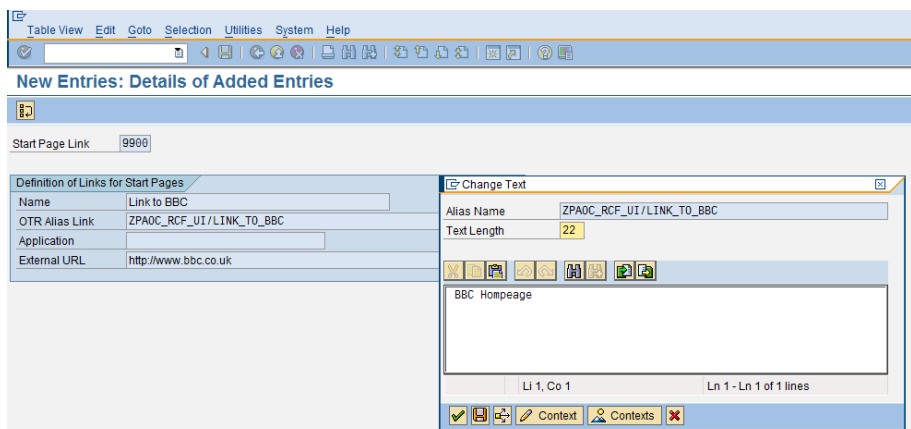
Table View Edit Goto Selection Utilities System Help

New Entries: Details of Added Entries

Start Page Link 9900

Definition of Links for Start Pages

| Name | Link to BBC |
|---|---|
| OTR Alias Link | ZPA0C_RCF_UI/LINK_TO_BBC |
| Application | |
| External URL | http://www.bbc.co.uk |

Change Text

Alias Name ZPA0C_RCF_UI/LINK_TO_BBC
Text Length 22

BBC Hompeage

Li 1, Co 1 Ln 1 - Ln 1 of 1 lines

Context Contexts